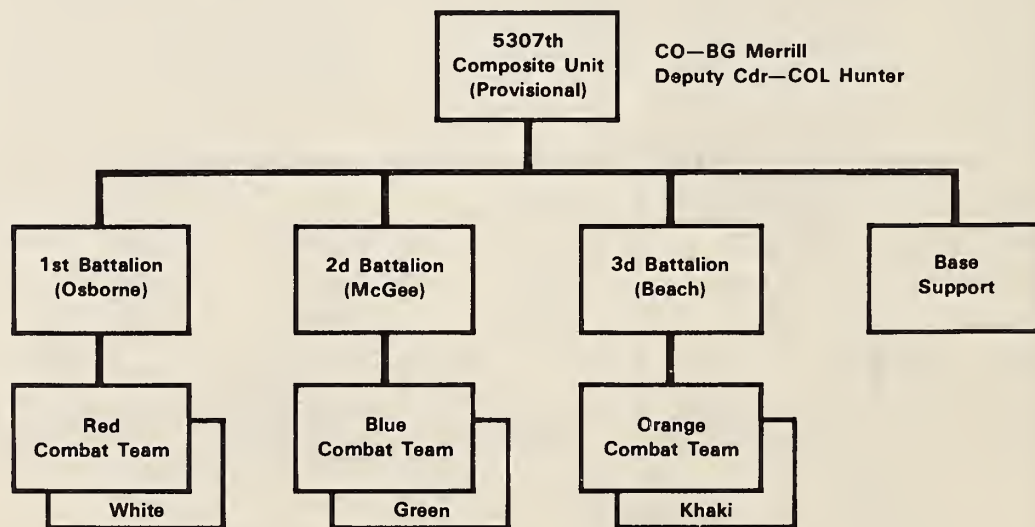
5307th Composite Unit (Provisional)

CO—BG Merrill
Deputy Cdr—COL Hunter

1st Battalion (Osborne)

2d Battalion (McGee)

3d Battalion (Beach)

Base Support

Red Combat Team

White

Blue Combat Team

Green

Orange Combat Team

Khaki